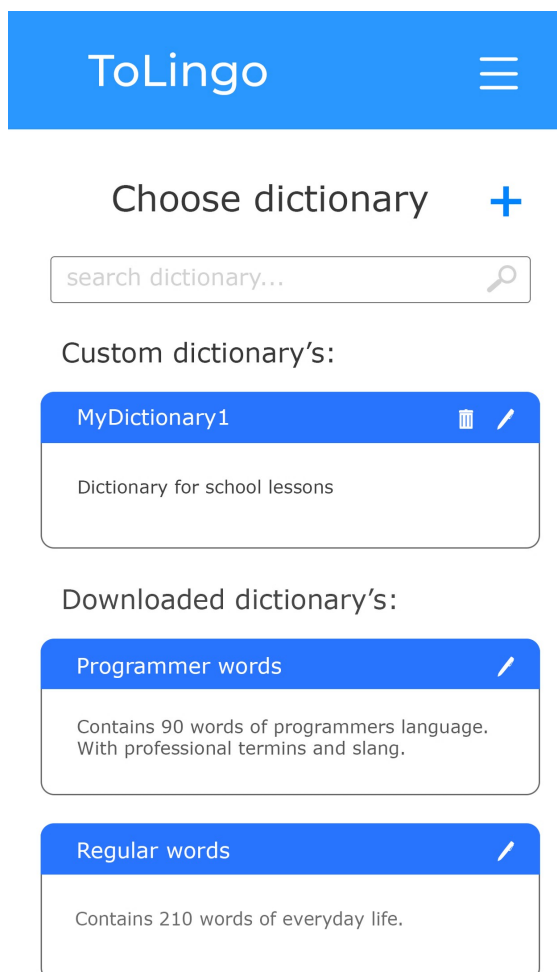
ToLingo

Choose dictionary +

search dictionary...

Custom dictionary's:

MyDictionary1

Dictionary for school lessons

Downloaded dictionary's:

Programmer words

Contains 90 words of programmers language. With professional termins and slang.

Regular words

Contains 210 words of everyday life.